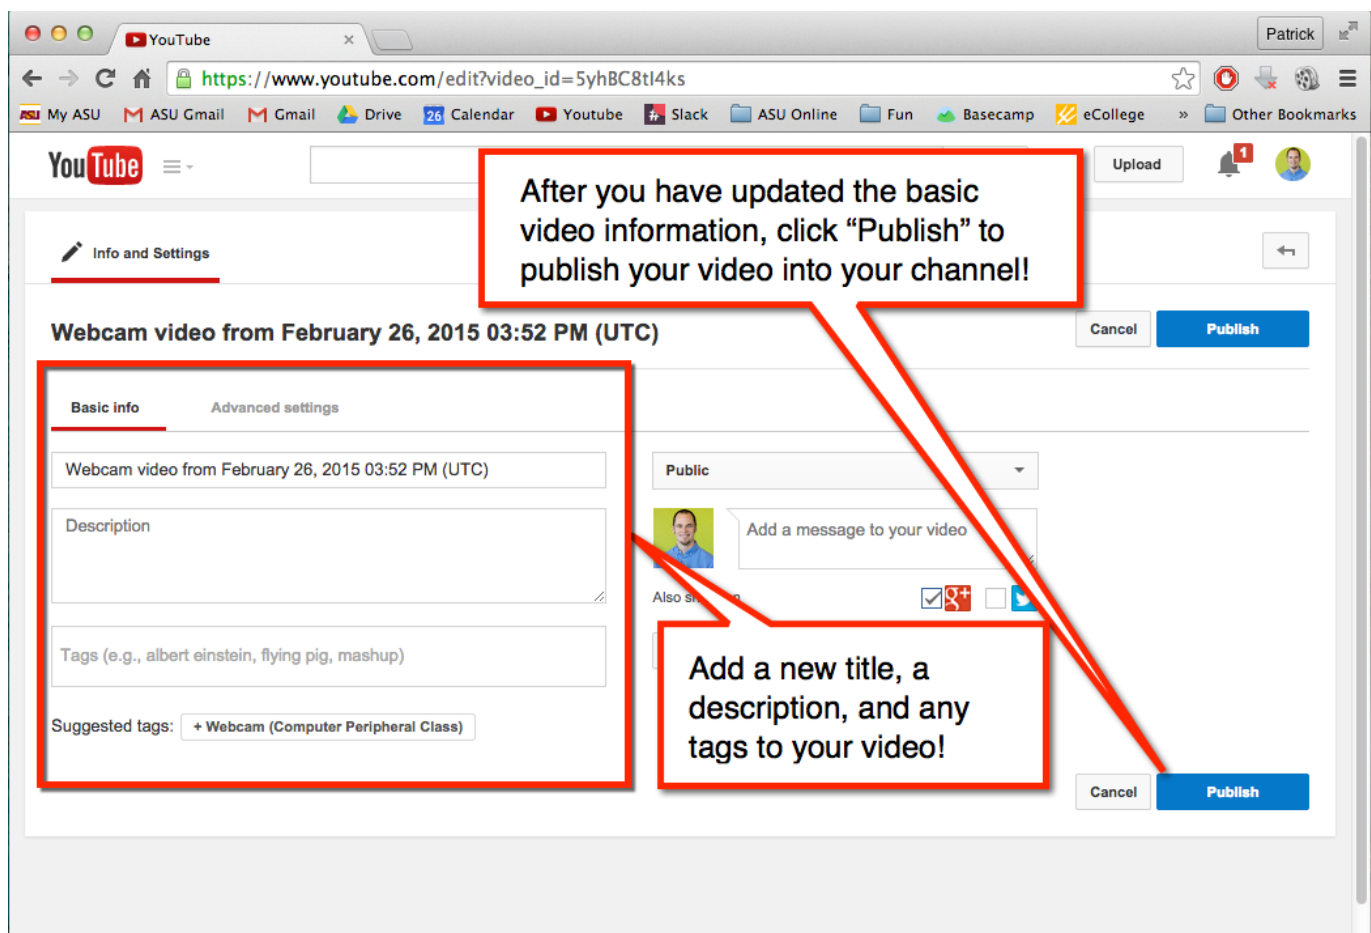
YouTube ×

Patrick

https://www.youtube.com/edit?video_id=5yhBC8tl4ks

ASU My ASU ASU Gmail Gmail Drive 26 Calendar Youtube Slack ASU Online Fun Basecamp eCollege » Other Bookmarks

YouTube

Upload 1

After you have updated the basic video information, click "Publish" to publish your video into your channel!

Info and Settings

Webcam video from February 26, 2015 03:52 PM (UTC)

Cancel Publish

Basic info Advanced settings

Webcam video from February 26, 2015 03:52 PM (UTC)

Description

Tags (e.g., albert einstein, flying pig, mashup)

Suggested tags: + Webcam (Computer Peripheral Class)

Public

Add a message to your video

Also sh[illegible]

Add a new title, a description, and any tags to your video!

Cancel Publish